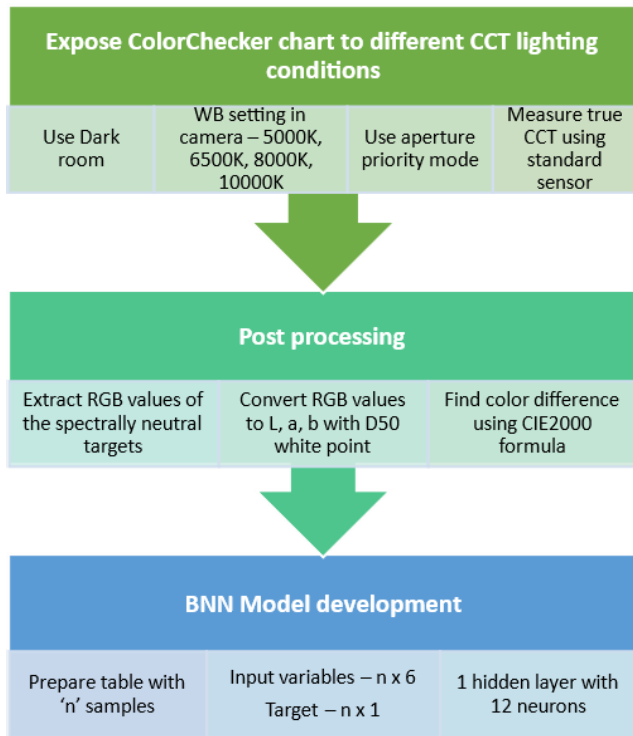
Expose ColorChecker chart to different CCT lighting conditions

Use Dark room

WB setting in camera – 5000K, 6500K, 8000K, 10000K

Use aperture priority mode

Measure true CCT using standard sensor

Post processing

Extract RGB values of the spectrally neutral targets

Convert RGB values to L, a, b with D50 white point

Find color difference using CIE2000 formula

BNN Model development

Prepare table with 'n' samples

Input variables – n x 6

Target – n x 1

1 hidden layer with 12 neurons